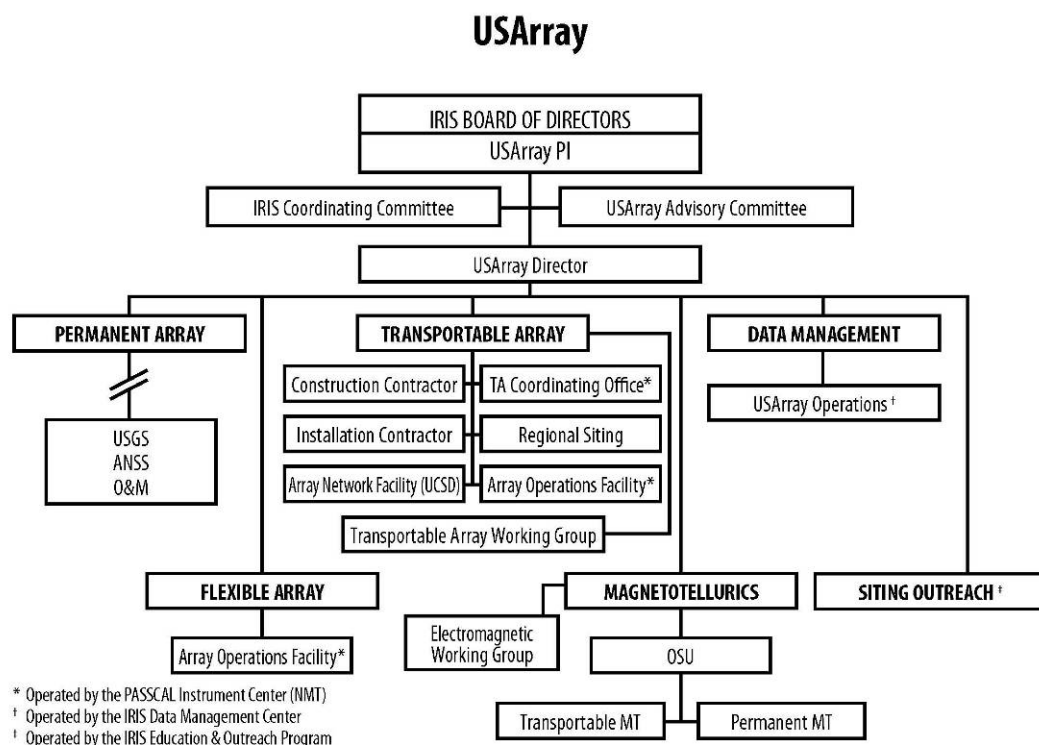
USArray

IRIS BOARD OF DIRECTORS

USArray PI

IRIS Coordinating Committee

USArray Advisory Committee

USArray Director

PERMANENT ARRAY

USGS
ANSS
O&M

TRANSPORTABLE ARRAY

Construction Contractor

TA Coordinating Office*

Installation Contractor

Regional Siting

Array Network Facility (UCSD)

Array Operations Facility*

Transportable Array Working Group

DATA MANAGEMENT

USArray Operations †

FLEXIBLE ARRAY

Array Operations Facility*

MAGNETOTELLURICS

Electromagnetic Working Group

OSU

Transportable MT

Permanent MT

SITING OUTREACH ‡

* Operated by the PASSCAL Instrument Center (NMT)
† Operated by the IRIS Data Management Center
‡ Operated by the IRIS Education & Outreach Program